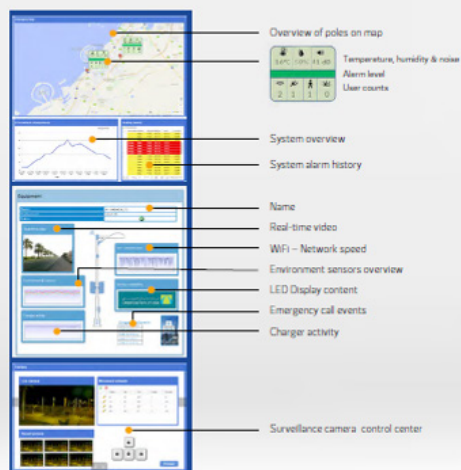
Overview of poles on map

Temperature, humidity & noise
Alarm level
User counts

$34°C$ $70\%$ $41 dB$
2 1 3 0

System overview

System alarm history

Equipment

Name

Real-time video

WiFi – Network speed

Environment sensors overview

LED Display content

Emergency call events

Charger activity

Surveillance camera control center